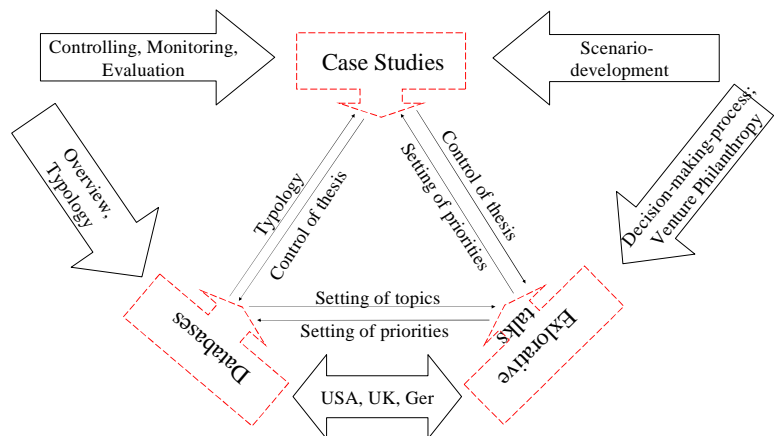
Controlling, Monitoring, Evaluation

Case Studies

Scenario-development

Overview, Typology

Decision-making-process; Venture Philanthropy

Typology

Control of thesis

Setting of priorities

Control of thesis

Setting of topics

Setting of priorities

Databases

Explorative talks

USA, UK, Ger